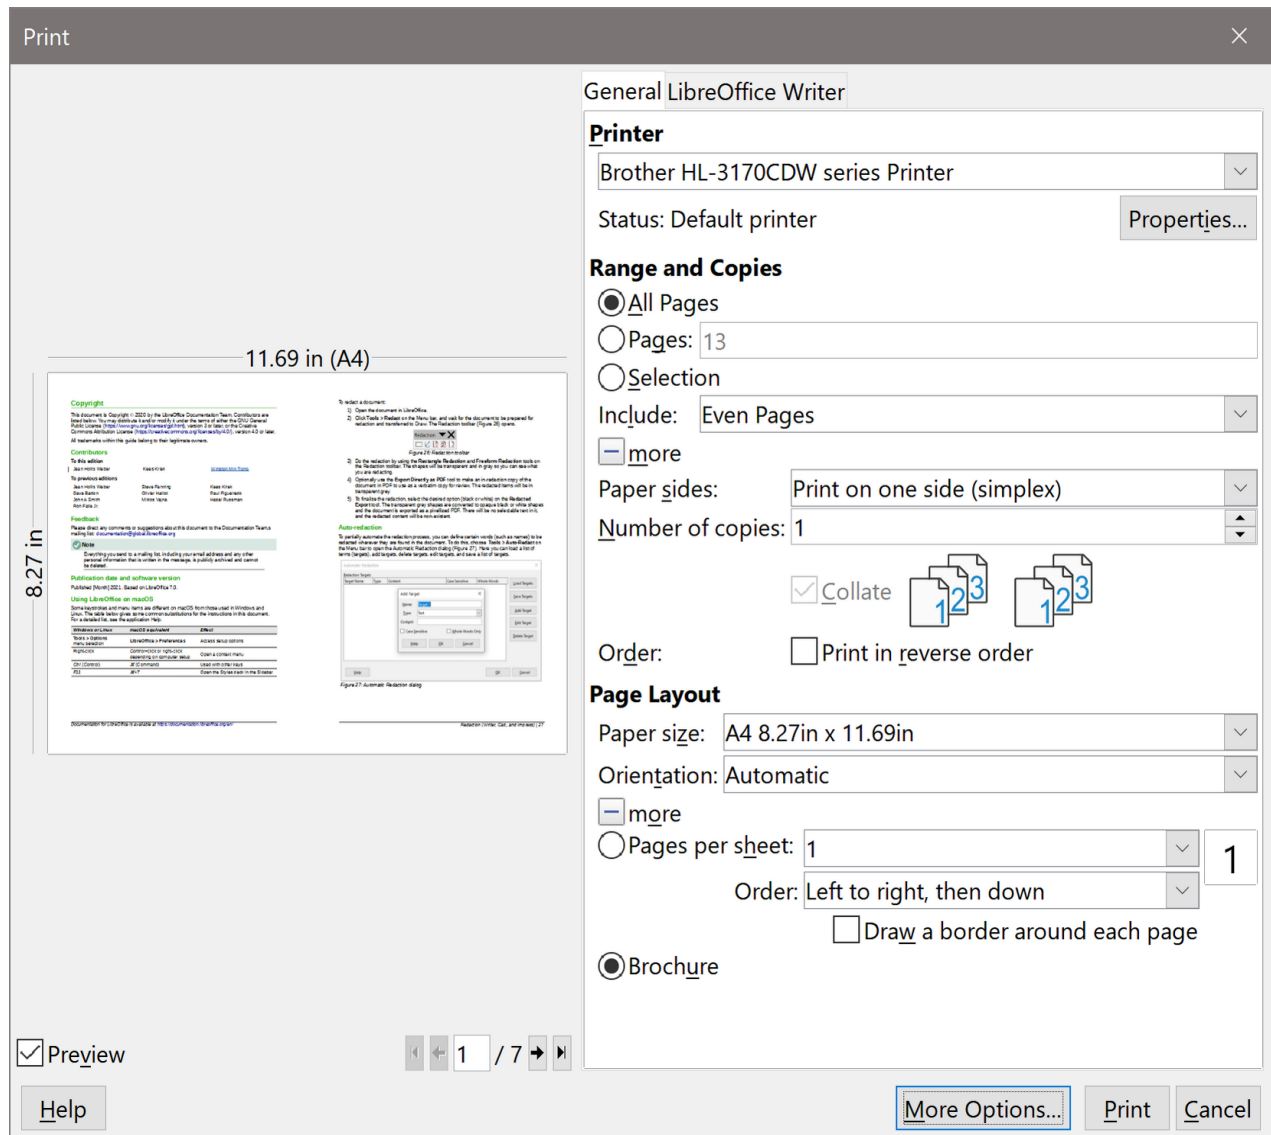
Print

General LibreOffice Writer

Printer

Brother HL-3170CDW series Printer

Status: Default printer

Properties...

Range and Copies

All Pages

Pages: 13

Selection

Include: Even Pages

more

Paper sides: Print on one side (simplex)

Number of copies: 1

Collate

Order: Print in reverse order

Page Layout

Paper size: A4 8.27in x 11.69in

Orientation: Automatic

more

Pages per sheet: 1

1

Order: Left to right, then down

Draw a border around each page

Brochure

11.69 in (A4)

8.27 in

Preview

1 / 7

Help

More Options...

Print

Cancel